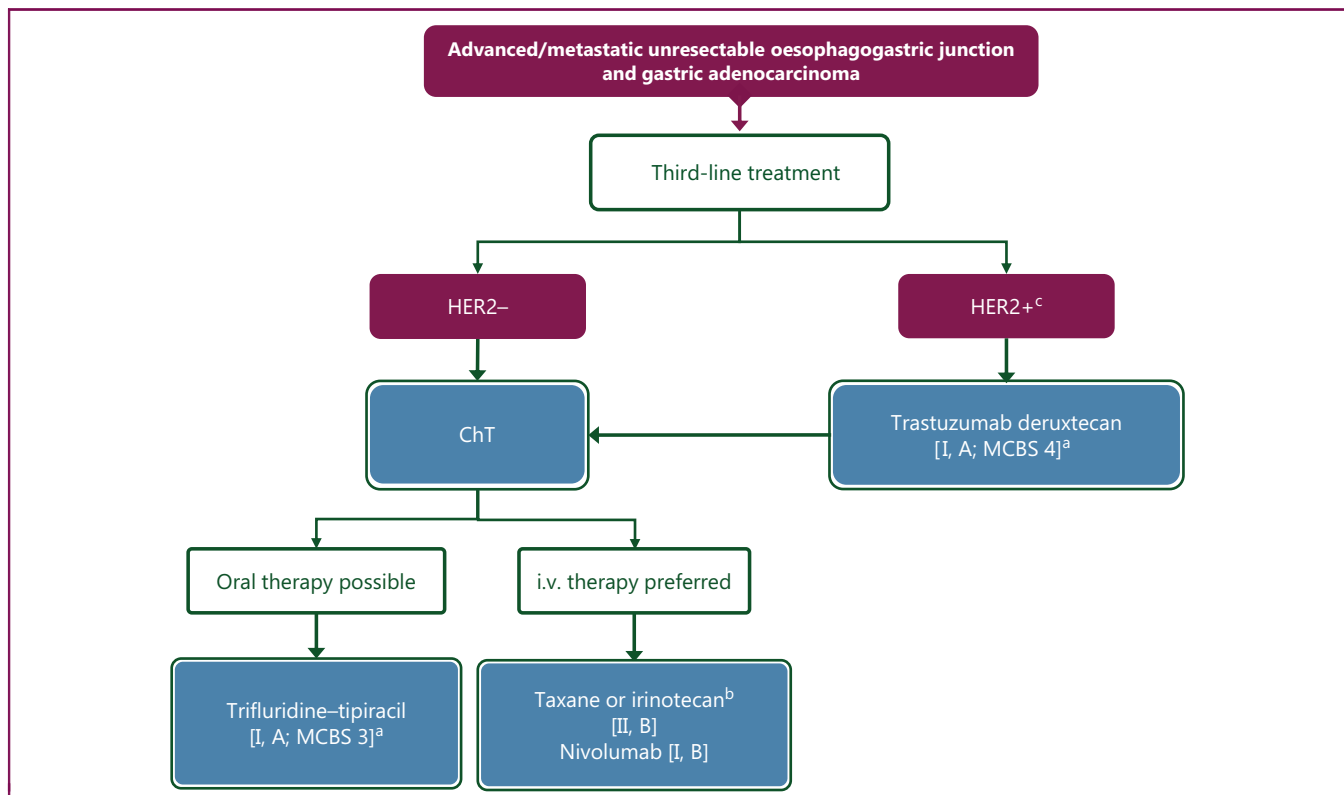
Advanced/metastatic unresectable oesophagogastric junction and gastric adenocarcinoma

Third-line treatment

HER2–

HER2+$^{c}$

ChT

Trastuzumab deruxtecan [I, A; MCBS 4]$^{a}$

Oral therapy possible

i.v. therapy preferred

Trifluridine–tipiracil [I, A; MCBS 3]$^{a}$

Taxane or irinotecan$^{b}$ [II, B] Nivolumab [I, B]